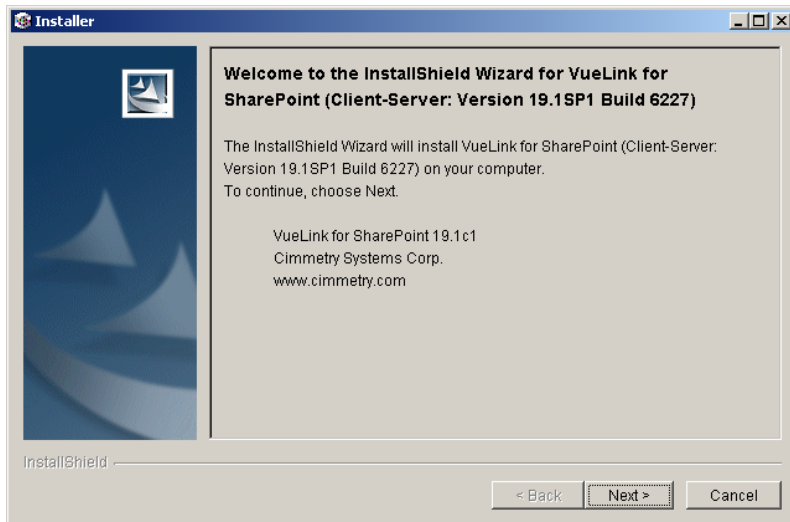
Installer

Welcome to the InstallShield Wizard for VueLink for SharePoint (Client-Server: Version 19.1SP1 Build 6227)

The InstallShield Wizard will install VueLink for SharePoint (Client-Server: Version 19.1SP1 Build 6227) on your computer.
To continue, choose Next.

VueLink for SharePoint 19.1c1
Cimmetry Systems Corp.
www.cimmetry.com

InstallShield

< Back
Next >
Cancel